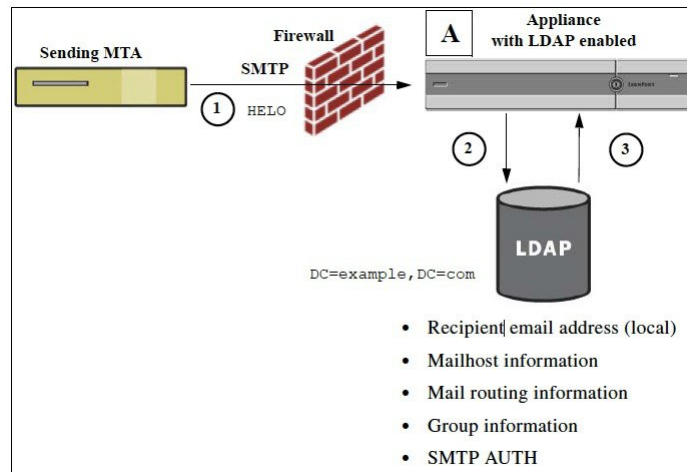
Sending MTA

Firewall

SMTP

1

HELO

A

Appliance with LDAP enabled

2

3

LDAP

DC=example,DC=com

- Recipient email address (local)
- Mailhost information
- Mail routing information
- Group information
- SMTP AUTH